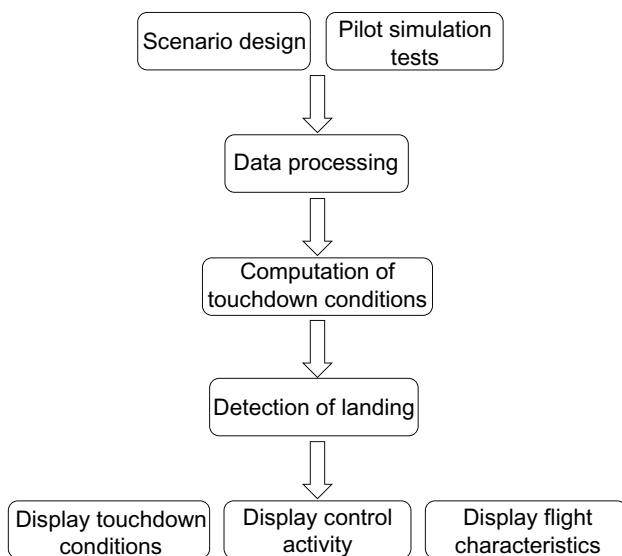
Scenario design

Pilot simulation tests

Data processing

Computation of touchdown conditions

Detection of landing

Display touchdown conditions

Display control activity

Display flight characteristics